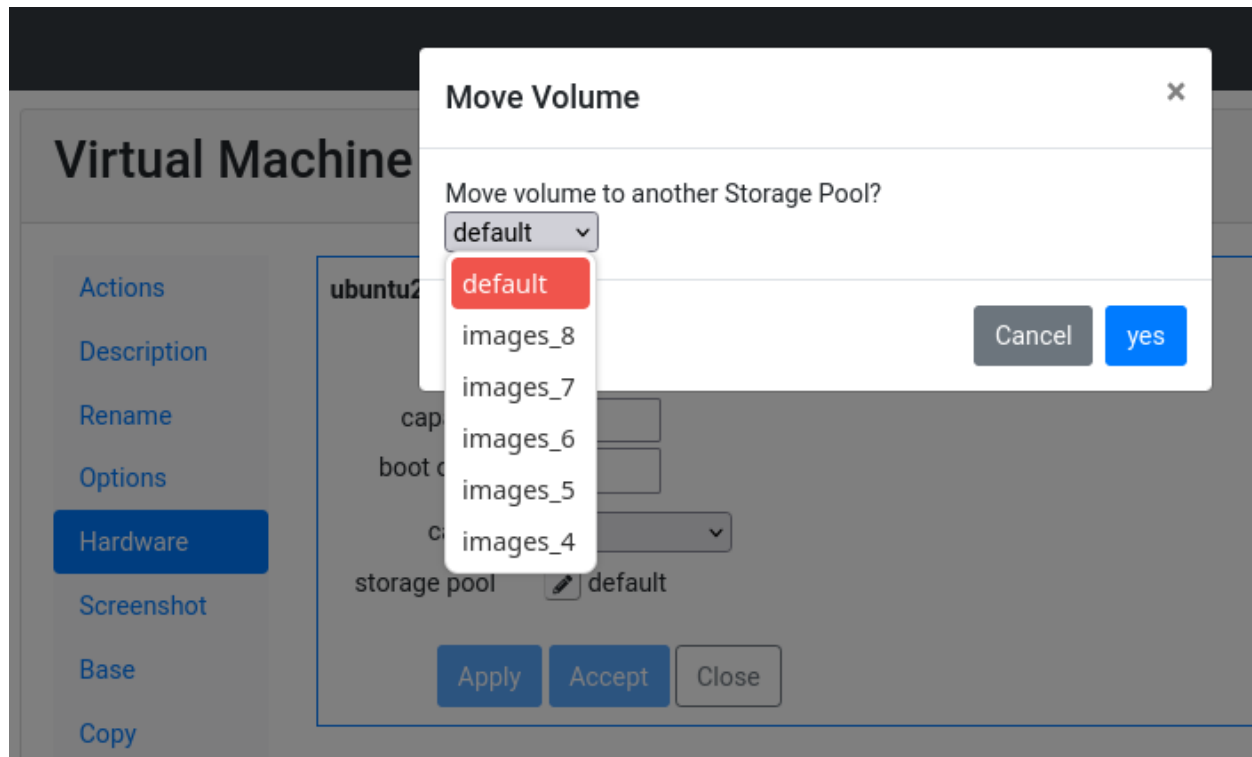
Virtual Machine

Actions
Description
Rename
Options
Hardware
Screenshot
Base
Copy

ubuntu2

cap
boot c
c
storage pool default

Apply Accept Close

Move Volume ×

Move volume to another Storage Pool?
default
default
images_8
images_7
images_6
images_5
images_4

Cancel yes